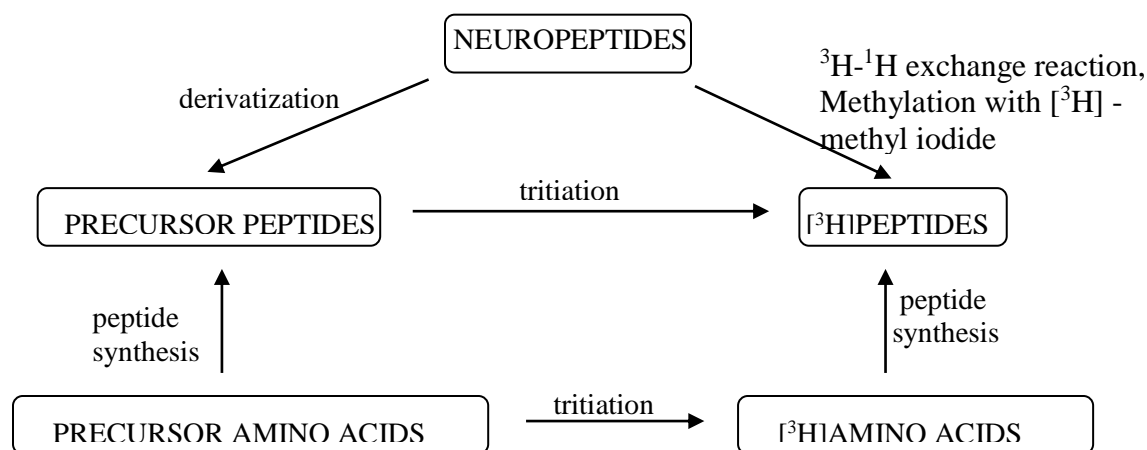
NEUROPEPTIDES

derivatization

$^3$H-$^1$H exchange reaction, Methylation with [$^3$H] - methyl iodide

PRECURSOR PEPTIDES

tritiation

[$^3$H]PEPTIDES

peptide synthesis

peptide synthesis

PRECURSOR AMINO ACIDS

tritiation

[$^3$H]AMINO ACIDS